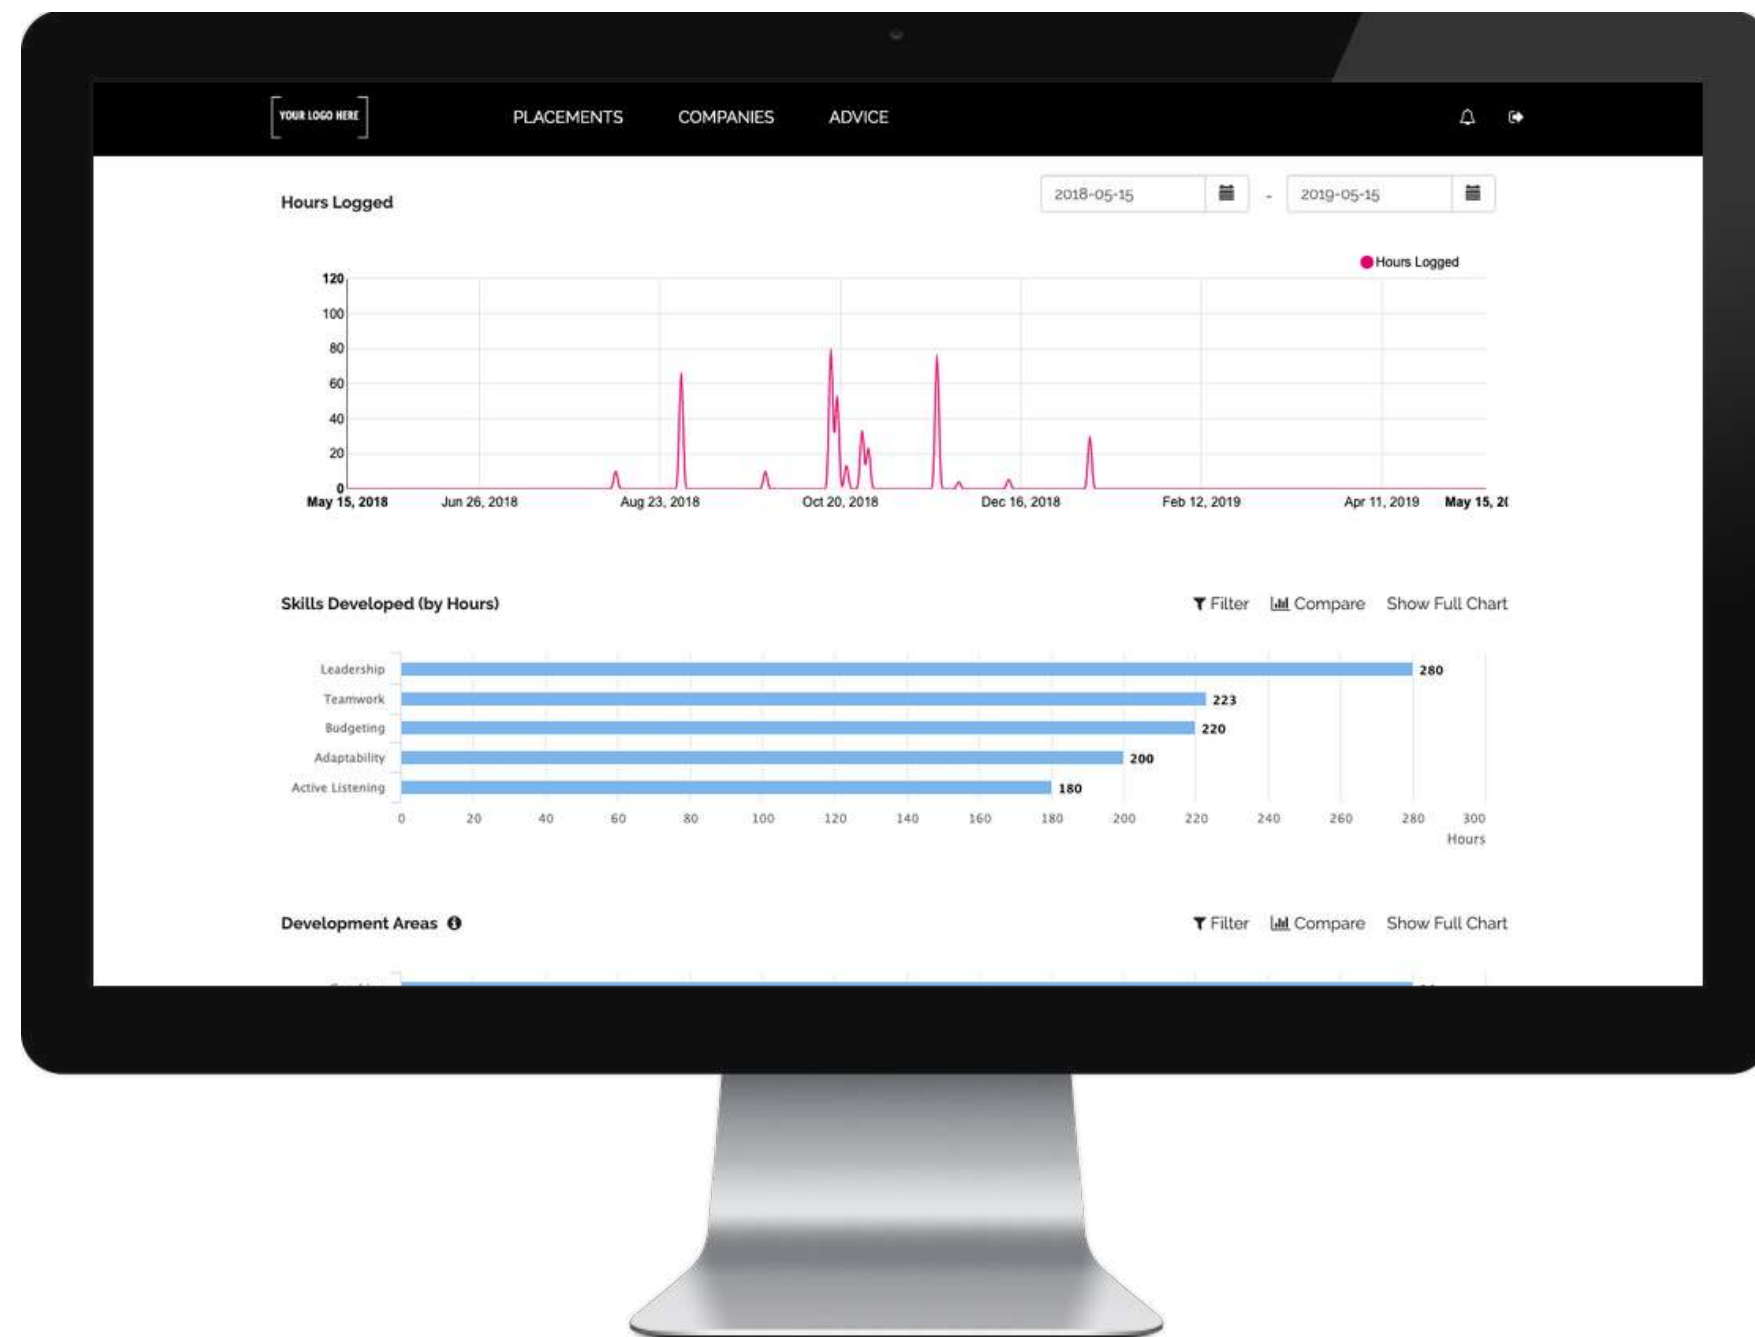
YOUR LOGO HERE

PLACEMENTS COMPANIES ADVICE

Hours Logged

2018-05-15 - 2019-05-15

Hours Logged

120
100
80
60
40
20
0

May 15, 2018 Jun 26, 2018 Aug 23, 2018 Oct 20, 2018 Dec 16, 2018 Feb 12, 2019 Apr 11, 2019 May 15, 2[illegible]

Skills Developed (by Hours)

Filter Compare Show Full Chart

| Skill | Hours |
|---|---|
| Leadership | 280 |
| Teamwork | 223 |
| Budgeting | 220 |
| Adaptability | 200 |
| Active Listening | 180 |

0 20 40 60 80 100 120 140 160 180 200 220 240 260 280 300
Hours

Development Areas

Filter Compare Show Full Chart